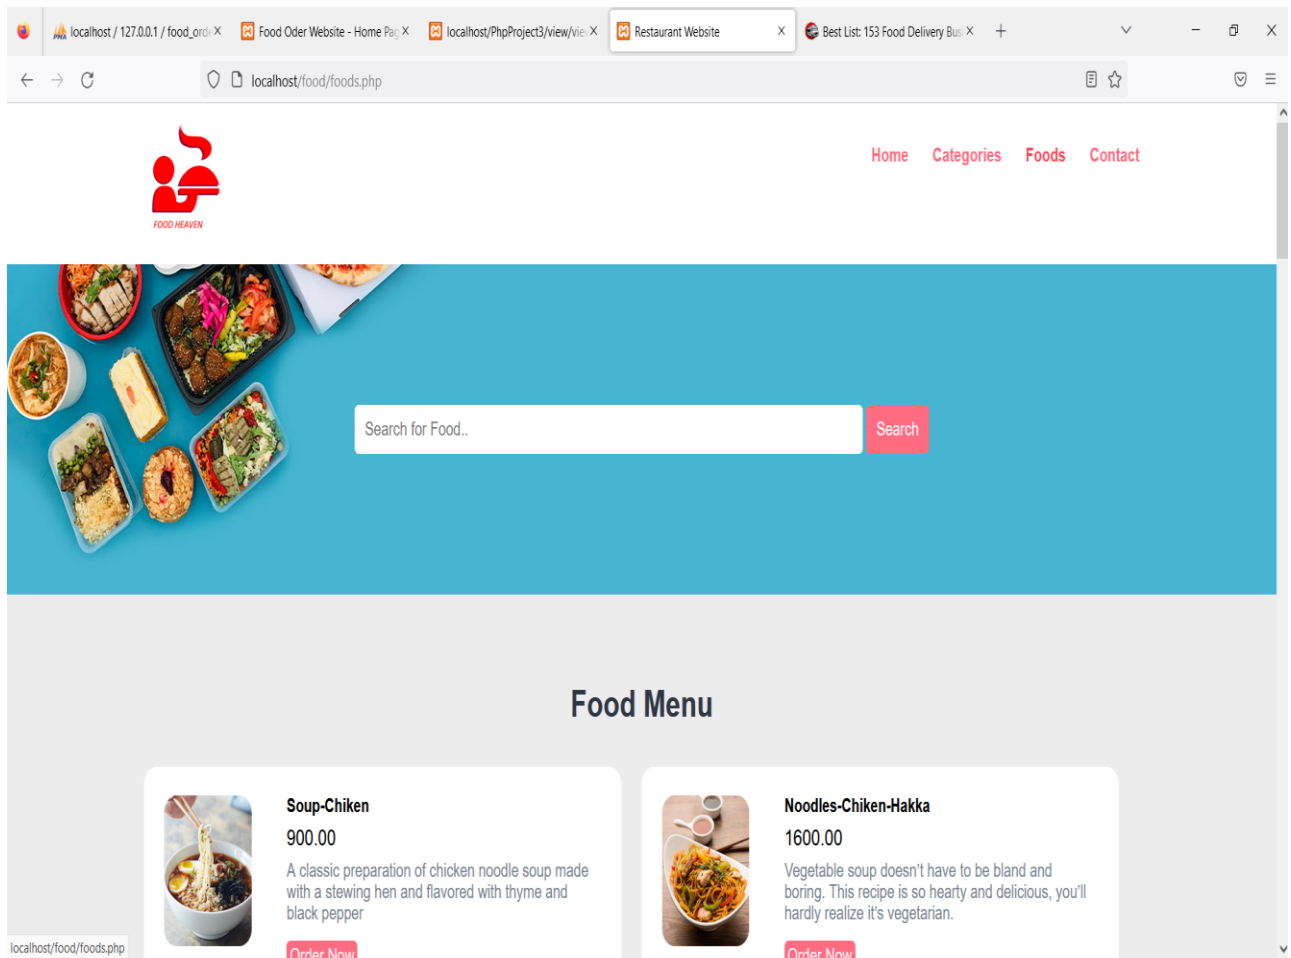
localhost / 127.0.0.1 / food_ord X
Food Oder Website - Home Pag X
localhost/PhpProject3/view/vie X
Restaurant Website X
Best List: 153 Food Delivery Bus X

localhost/food/foods.php

FOOD HEAVEN

Home Categories Foods Contact

Search for Food..
Search

Food Menu

Soup-Chiken
900.00
A classic preparation of chicken noodle soup made with a stewing hen and flavored with thyme and black pepper
Order Now

Noodles-Chiken-Hakka
1600.00
Vegetable soup doesn't have to be bland and boring. This recipe is so hearty and delicious, you'll hardly realize it's vegetarian.
Order Now

localhost/food/foods.php